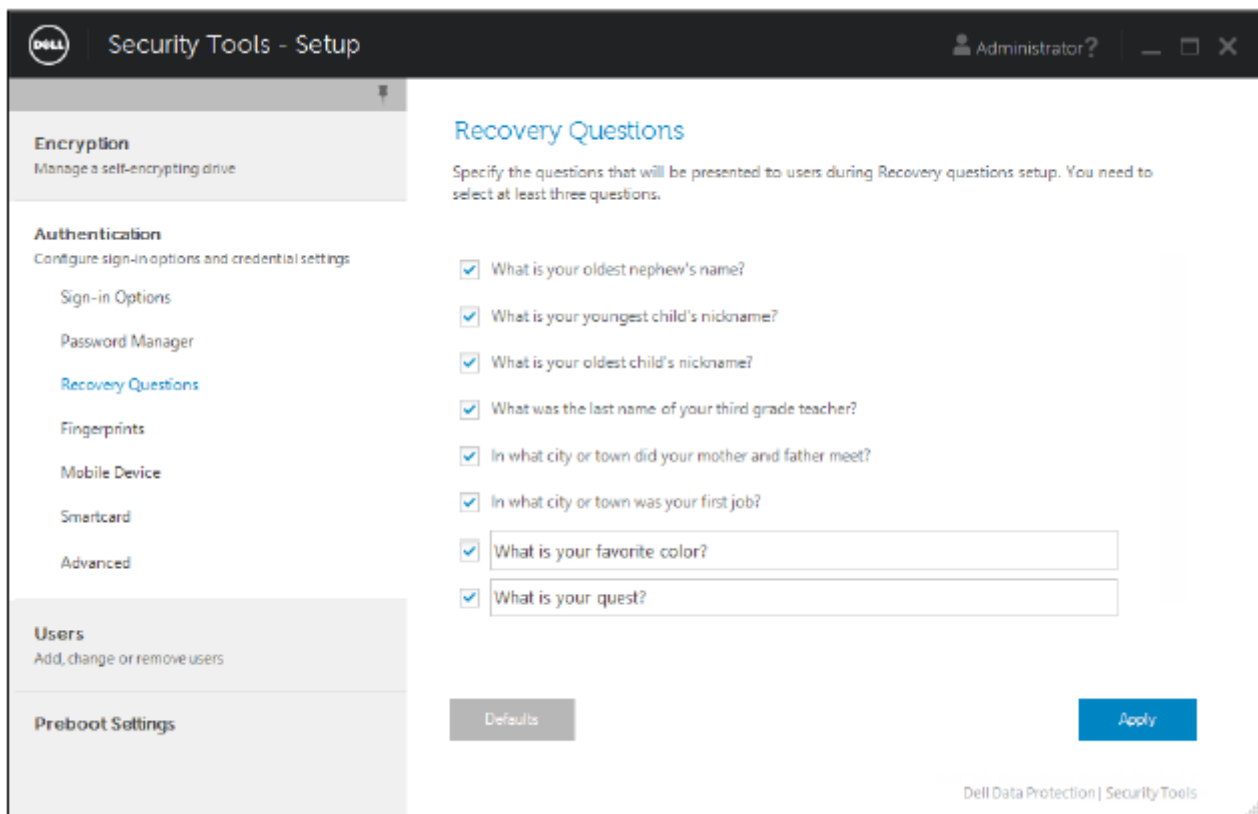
DELL

Security Tools - Setup

Administrator ?

Encryption
Manage a self-encrypting drive

Authentication
Configure sign-in options and credential settings

Sign-in Options

Password Manager

Recovery Questions

Fingerprints

Mobile Device

Smartcard

Advanced

Users
Add, change or remove users

Preboot Settings

Recovery Questions

Specify the questions that will be presented to users during Recovery questions setup. You need to select at least three questions.

What is your oldest nephew's name?

What is your youngest child's nickname?

What is your oldest child's nickname?

What was the last name of your third grade teacher?

In what city or town did your mother and father meet?

In what city or town was your first job?

What is your favorite color?

What is your quest?

Defaults

Apply

Dell Data Protection | Security Tools